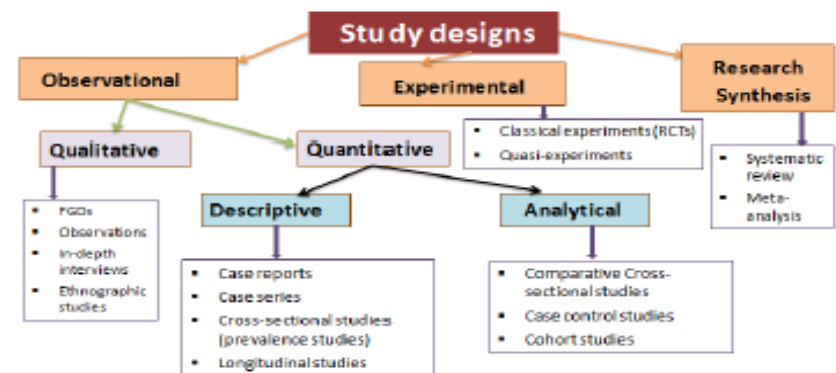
Study designs

Observational

Experimental

Research Synthesis

Qualitative

Quantitative

- Classical experiments (RCTs)
- Quasi-experiments

- Systematic review
- Meta-analysis

- FGDs
- Observations
- In-depth interviews
- Ethnographic studies

Descriptive

Analytical

- Case reports
- Case series
- Cross-sectional studies (prevalence studies)
- Longitudinal studies

- Comparative Cross-sectional studies
- Case control studies
- Cohort studies